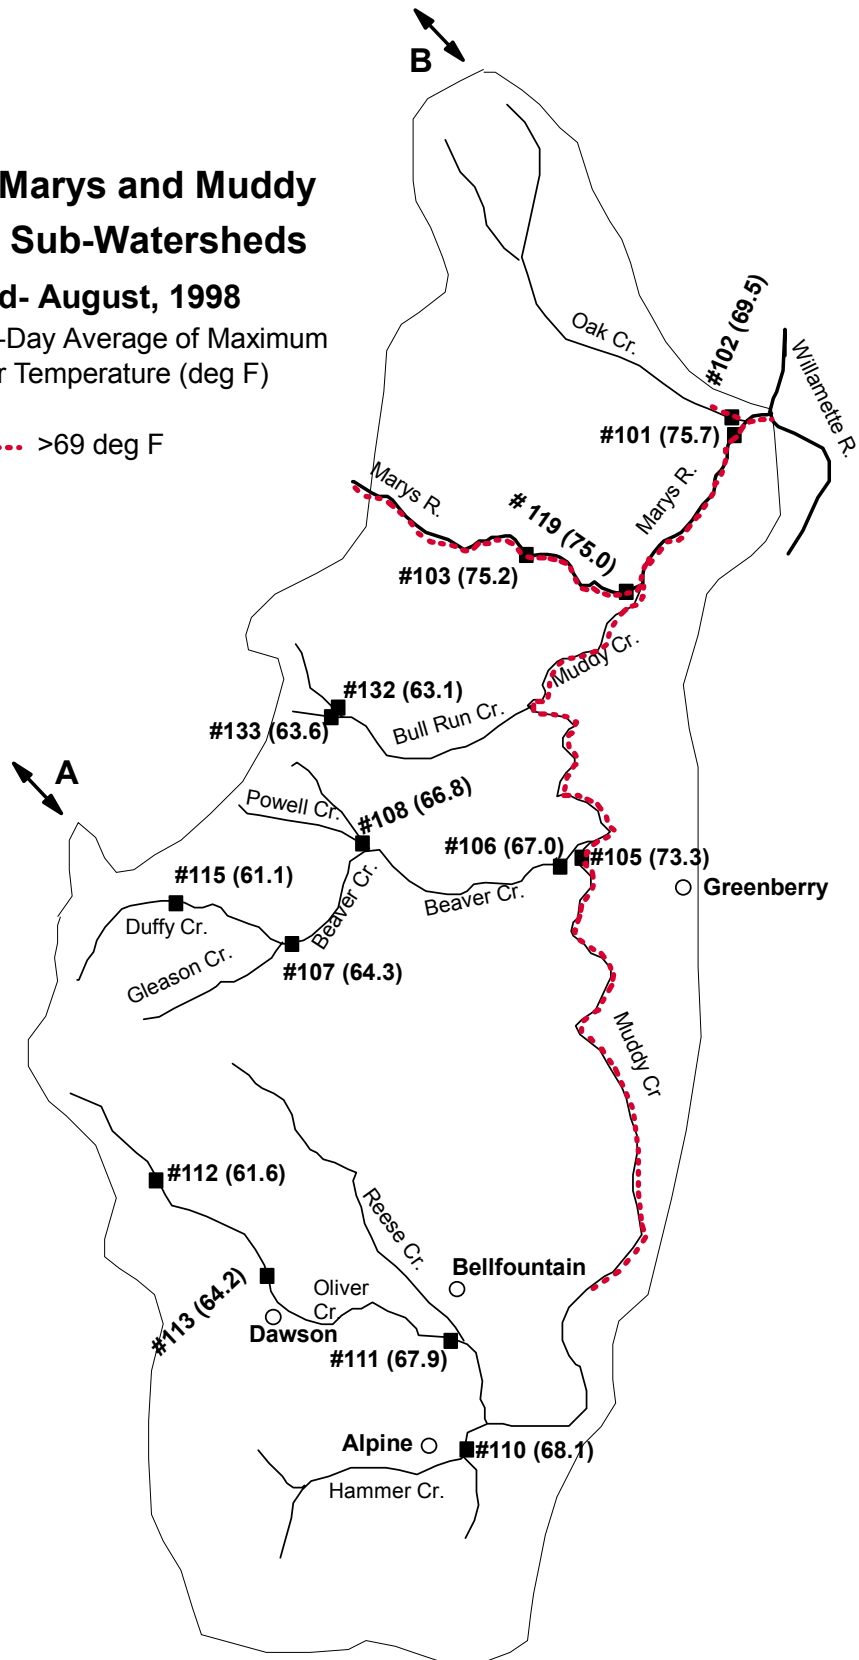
B

Marys and Muddy
Sub-Watersheds

d- August, 1998
-Day Average of Maximum
r Temperature (deg F)

>69 deg F

Oak Cr.

#102 (69.5)

Willamette R.

#101 (75.7)

Marys R.

Marys R.

# 119 (75.0)

#103 (75.2)

Muddy Cr.

#132 (63.1)

#133 (63.6)

Bull Run Cr.

A

Powell Cr.

#108 (66.8)

#106 (67.0)

#105 (73.3)

Greenberry

#115 (61.1)

Beaver Cr.

Beaver Cr.

Duffy Cr.

Gleason Cr.

#107 (64.3)

Muddy Cr

#112 (61.6)

Reese Cr.

Bellfountain

#113 (64.2)

Oliver Cr

Dawson

#111 (67.9)

Alpine

#110 (68.1)

Hammer Cr.